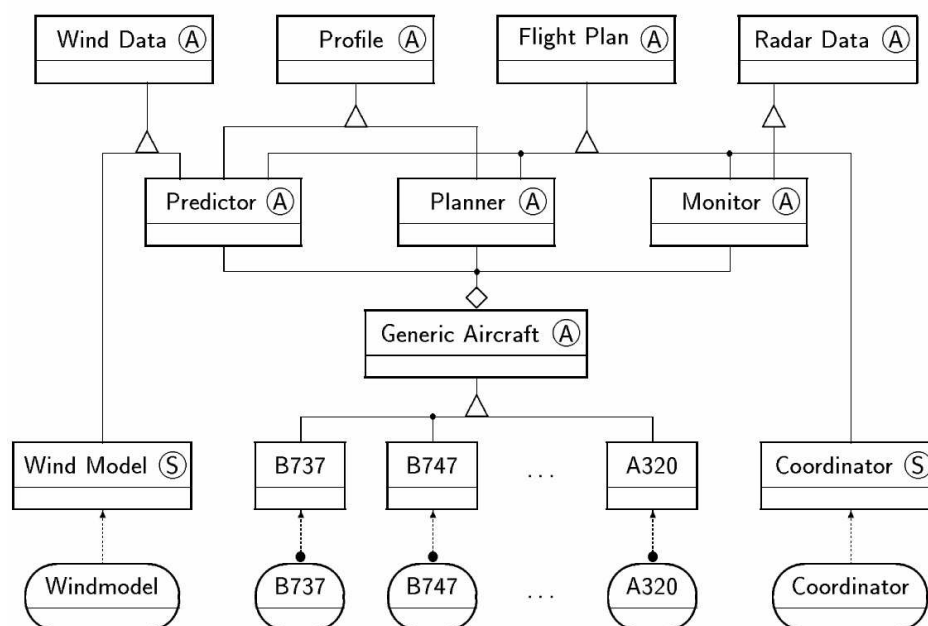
Wind Data Ⓐ

Profile Ⓐ

Flight Plan Ⓐ

Radar Data Ⓐ

Predictor Ⓐ

Planner Ⓐ

Monitor Ⓐ

Generic Aircraft Ⓐ

Wind Model Ⓢ

B737

B747

...

A320

Coordinator Ⓢ

Windmodel

B737

B747

...

A320

Coordinator